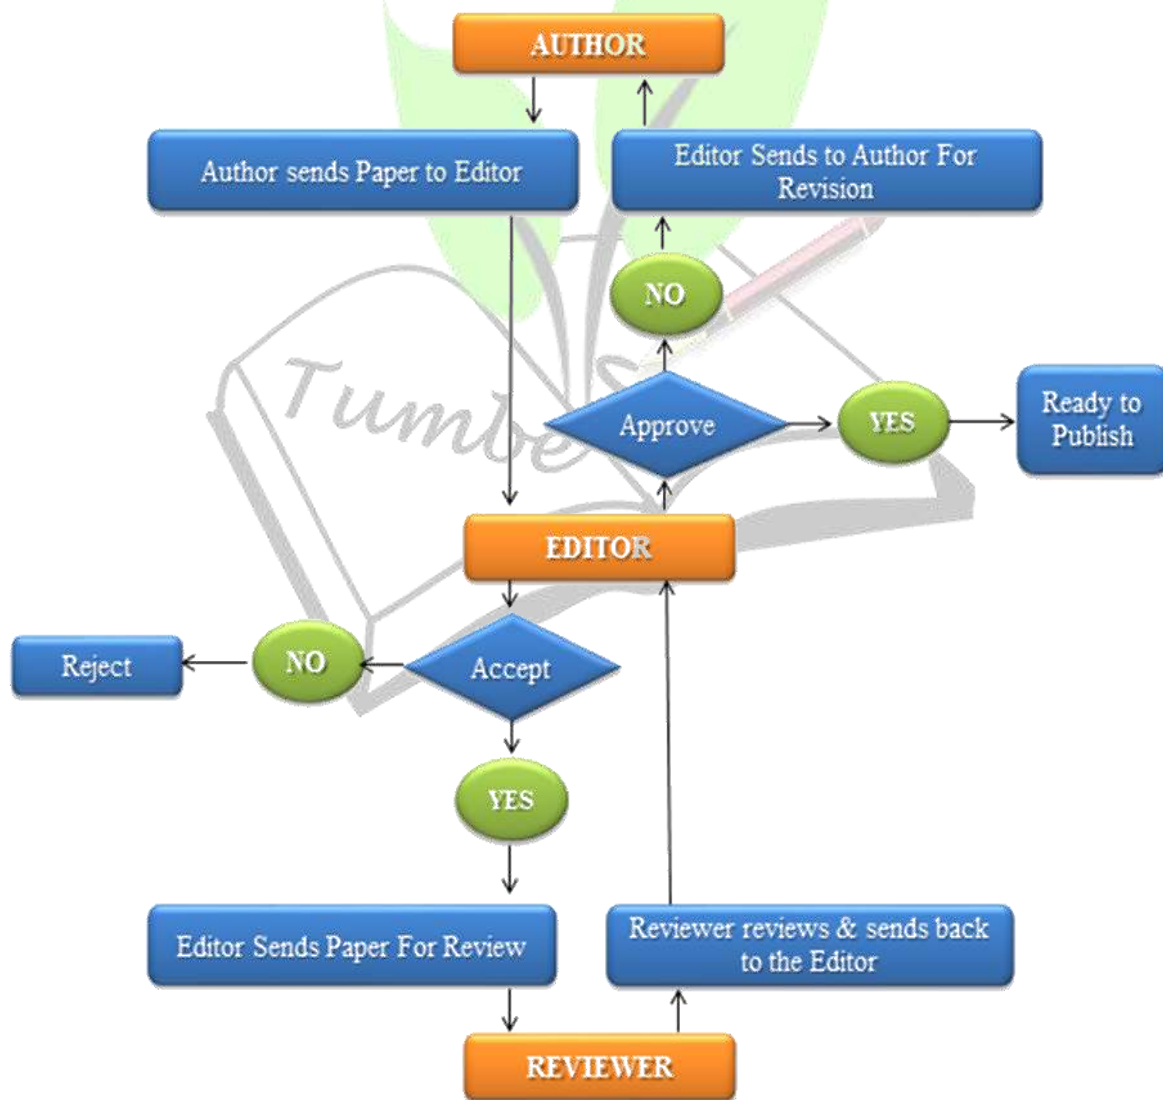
AUTHOR

Author sends Paper to Editor

Editor Sends to Author For Revision

NO

Tumbe

Approve

YES

Ready to Publish

EDITOR

Reject

NO

Accept

YES

Editor Sends Paper For Review

Reviewer reviews & sends back to the Editor

REVIEWER